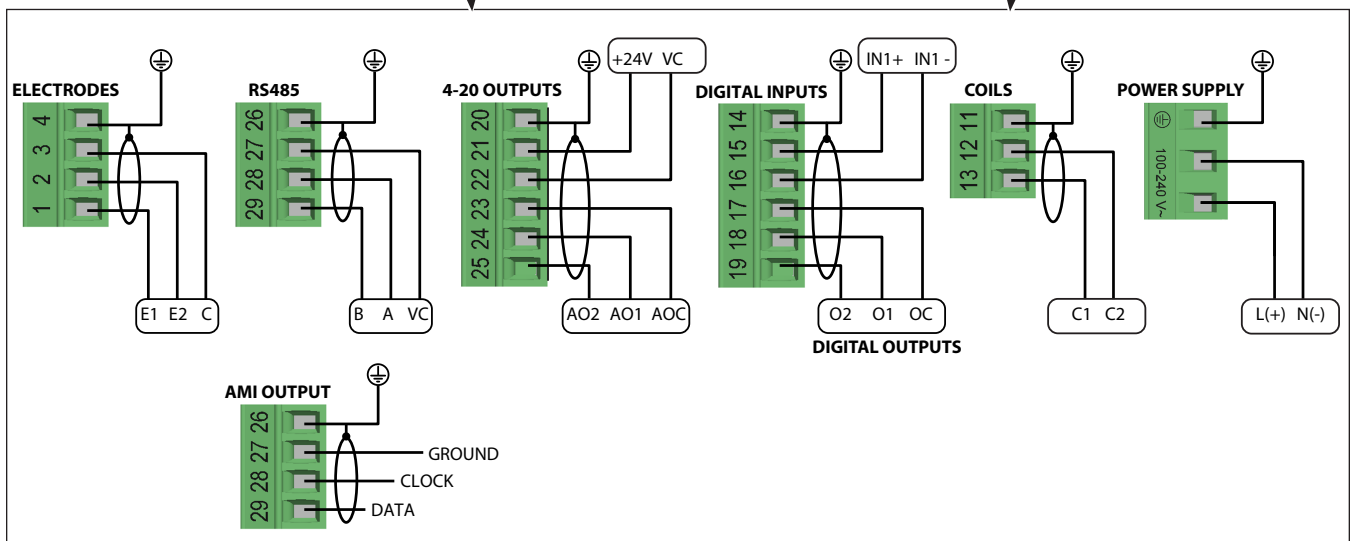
ELECTRODES
4
3
2
1
E1 E2 C

RS485
26
27
28
29
B A VC

4-20 OUTPUTS
+24V VC
20
21
22
23
24
25
AO2 AO1 AOC

DIGITAL INPUTS
IN1+ IN1 -
14
15
16
17
18
19
O2 O1 OC
DIGITAL OUTPUTS

COILS
11
12
13
C1 C2

POWER SUPPLY
100-240 V~
L(+) N(-)

AMI OUTPUT
26
27
28
29
GROUND
CLOCK
DATA